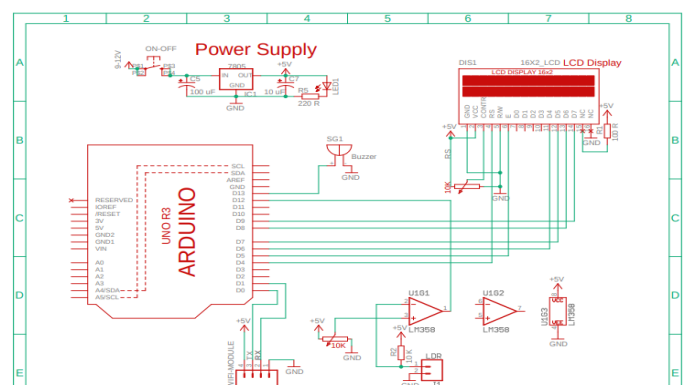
1 2 3 4 5 6 7 8

A

B

C

D

E

Power Supply

LCD Display

9-12V

ON-OFF

7805

IN OUT

GND

IC1

C5

100 uF

+5V

C7

10 uF

R5

220 R

LED1

GND

DIS1

16X2_LCD

LCD DISPLAY 16x2

GND VCC CONTR RS RW E D0 D1 D2 D3 D4 D5 D6 D7 NC NC

+5V

R1

100 R

GND

SG1

Buzzer

GND

+5V

10K

GND

SCL

SDA

AREF

GND

D13

D12

D11

D10

D9

D8

D7

D6

D5

D4

D3

D2

D1

D0

RESERVED

IOREF

/RESET

3V

5V

GND2

GND1

VIN

A0

A1

A2

A3

A4/SDA

A5/SCL

UNO R3

ARDUINO

U1O1

LM358

U1O2

LM358

+5V

U1O3

LM358

VCC

GND

GND

+5V

10K

GND

+5V

R2

10K

LDR

GND

+5V

WIFI MODULE

TX

RX

GND